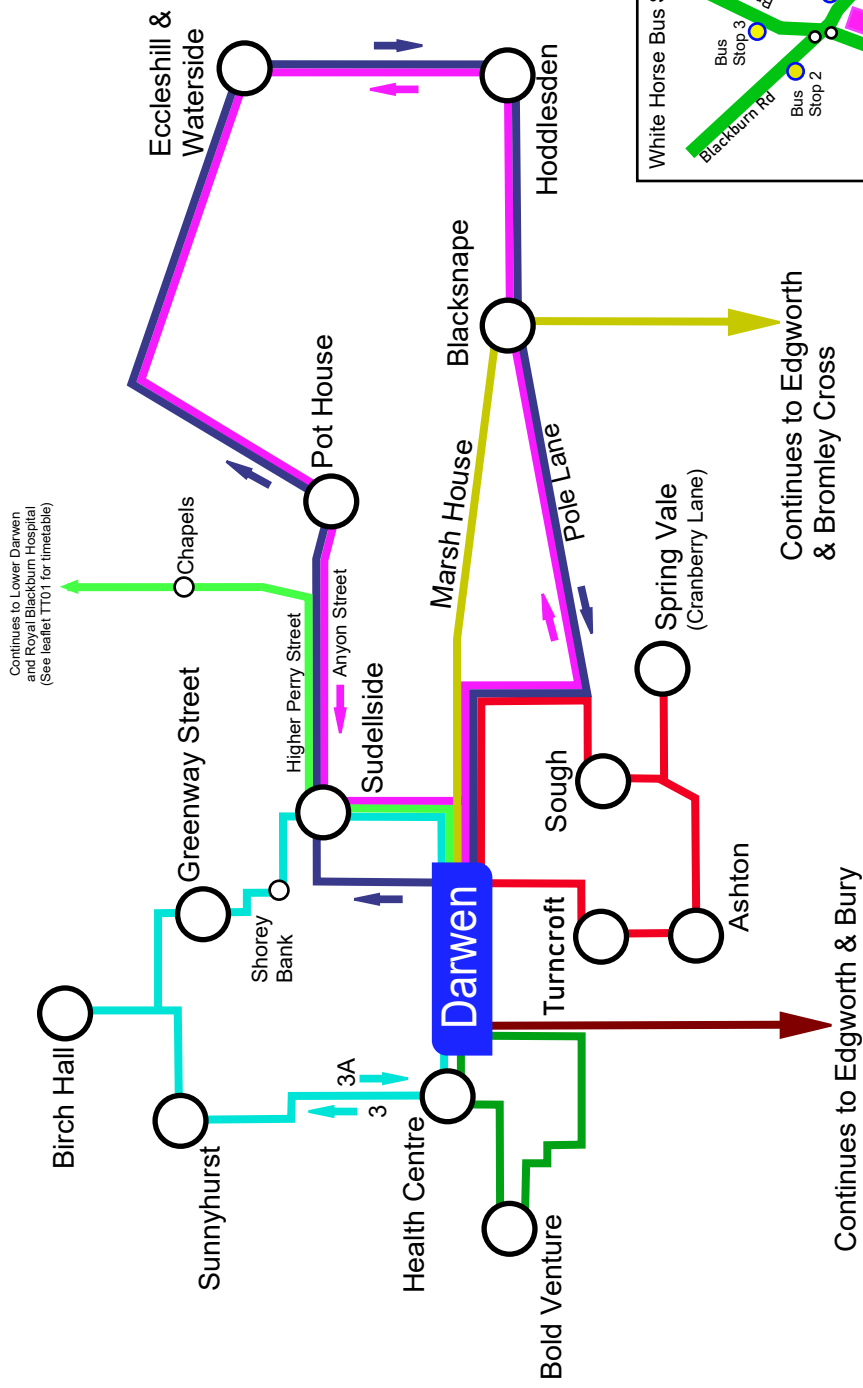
Eccleshill & Waterside

Hoddlesden

White Horse Bus S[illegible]

Bus Stop 3

Bus Stop 2

Blackburn Rd

Blacksnape

Continues to Edgworth & Bromley Cross

Pot House

Continues to Lower Darwen and Royal Blackburn Hospital (See leaflet TT01 for timetable)

Chapels

Marsh House

Pole Lane

Spring Vale (Cranberry Lane)

Anyon Street

Higher Perry Street

Sudellside

Greenway Street

Sough

Ashton

Shorey Bank

Darwen

Turncroft

Birch Hall

3A

3

Sunnyhurst

Health Centre

Bold Venture

Continues to Edgworth & Bury